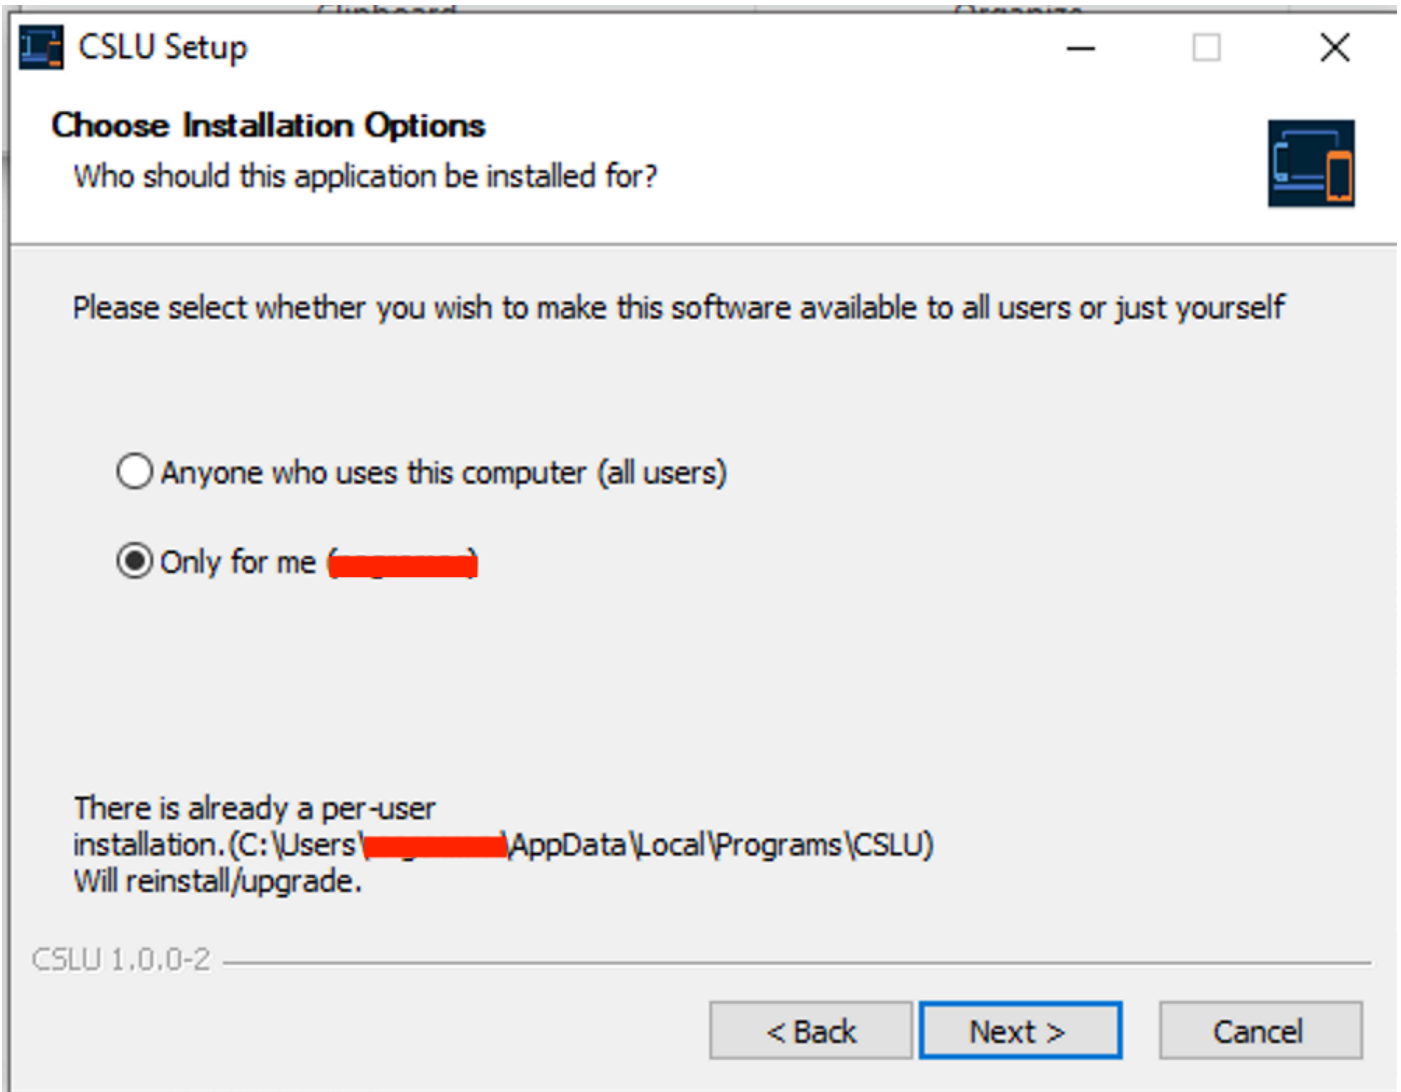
CSLU Setup

Choose Installation Options
Who should this application be installed for?

Please select whether you wish to make this software available to all users or just yourself

Anyone who uses this computer (all users)

Only for me ([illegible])

There is already a per-user installation.(C:\Users\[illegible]\AppData\Local\Programs\CSLU)
Will reinstall/upgrade.

CSLU 1.0.0-2

< Back
Next >
Cancel